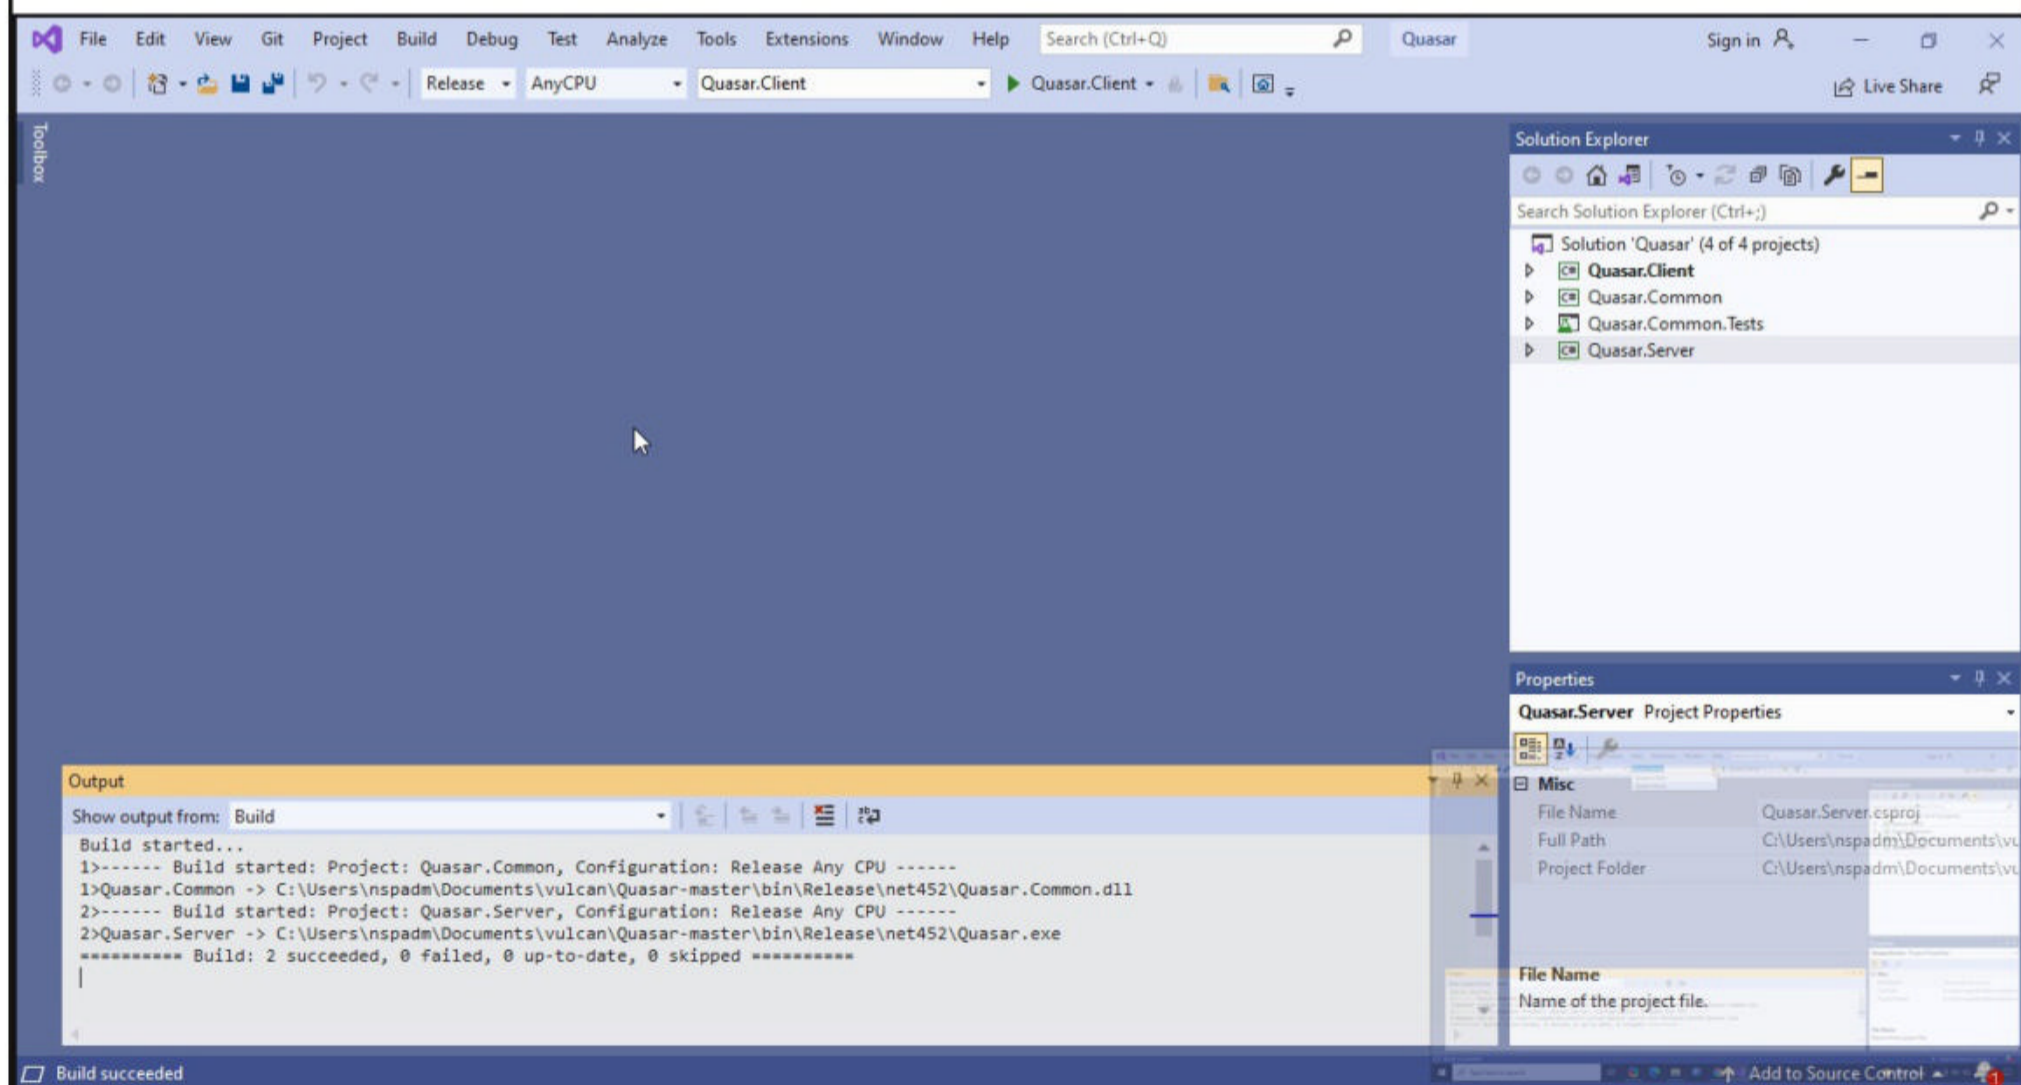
File Edit View Git Project Build Debug Test Analyze Tools Extensions Window Help Search (Ctrl+Q) Quasar Sign in

Release AnyCPU Quasar.Client Quasar.Client Live Share

Toolbox

Solution Explorer

Search Solution Explorer (Ctrl+;)

Solution 'Quasar' (4 of 4 projects)
Quasar.Client
Quasar.Common
Quasar.Common.Tests
Quasar.Server

Properties

Quasar.Server Project Properties

Misc

| File Name | Quasar.Server.csproj |
|---|---|
| Full Path | C:\Users\nspadm\Documents\vu |
| Project Folder | C:\Users\nspadm\Documents\vu |

File Name
Name of the project file.

Output

Show output from: Build

Build started...
1>------ Build started: Project: Quasar.Common, Configuration: Release Any CPU ------
1>Quasar.Common -> C:\Users\nspadm\Documents\vulcan\Quasar-master\bin\Release\net452\Quasar.Common.dll
2>------ Build started: Project: Quasar.Server, Configuration: Release Any CPU ------
2>Quasar.Server -> C:\Users\nspadm\Documents\vulcan\Quasar-master\bin\Release\net452\Quasar.exe
========== Build: 2 succeeded, 0 failed, 0 up-to-date, 0 skipped ==========

Build succeeded

Add to Source Control